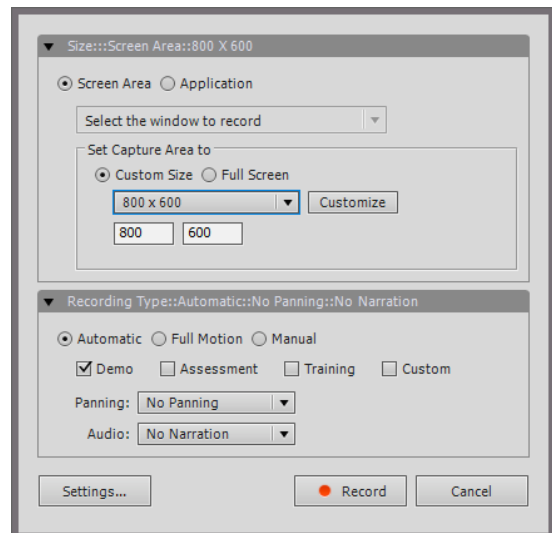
Size:::Screen Area::800 X 600

Screen Area Application

Select the window to record

Set Capture Area to

Custom Size Full Screen

800 x 600

Customize

800 600

Recording Type::Automatic::No Panning::No Narration

Automatic Full Motion Manual

Demo Assessment Training Custom

Panning: No Panning

Audio: No Narration

Settings...

Record

Cancel